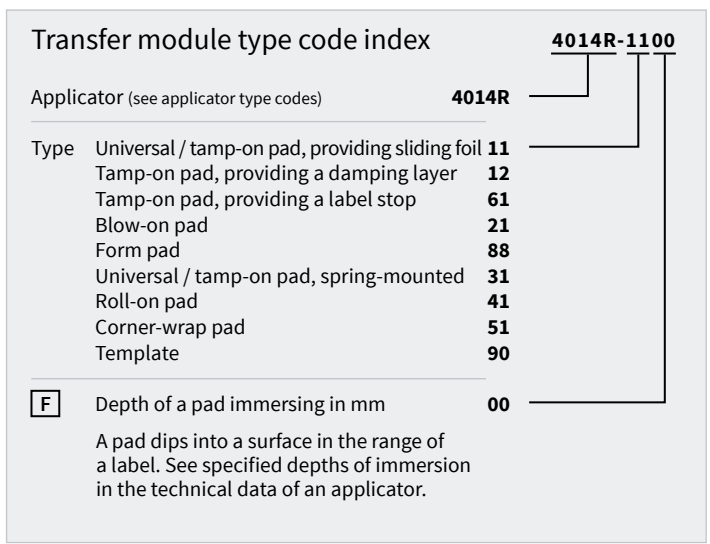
Transfer module type code index

**4014R-1100**

Applicator (see applicator type codes) **4014R**

| Type | | |
|---|---|---|
| Type | Universal / tamp-on pad, providing sliding foil | **11** |
| | Tamp-on pad, providing a damping layer | **12** |
| | Tamp-on pad, providing a label stop | **61** |
| | Blow-on pad | **21** |
| | Form pad | **88** |
| | Universal / tamp-on pad, spring-mounted | **31** |
| | Roll-on pad | **41** |
| | Corner-wrap pad | **51** |
| | Template | **90** |

F Depth of a pad immersing in mm **00**

A pad dips into a surface in the range of a label. See specified depths of immersion in the technical data of an applicator.